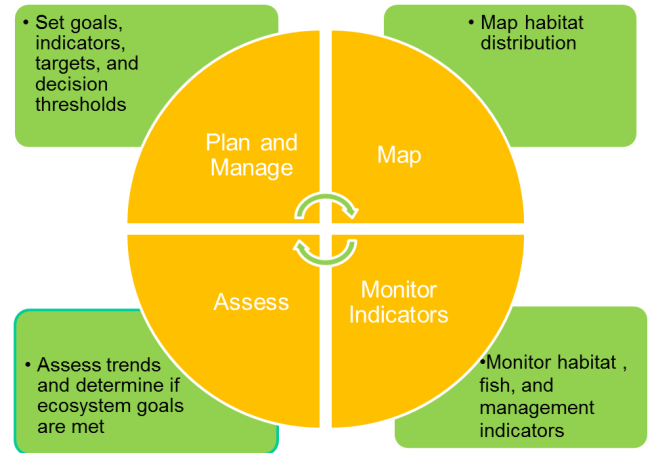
• Set goals, indicators, targets, and decision thresholds

• Map habitat distribution

Plan and Manage

Map

Assess

Monitor Indicators

• Assess trends and determine if ecosystem goals are met

•Monitor habitat , fish, and management indicators